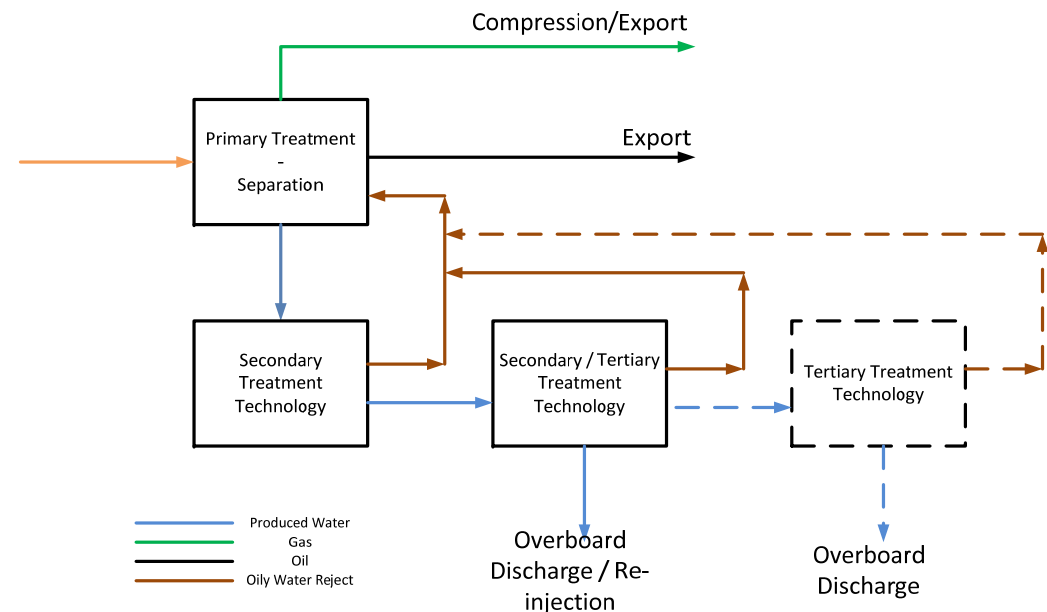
Compression/Export

Primary Treatment
-
Separation

Export

Secondary Treatment Technology

Secondary / Tertiary Treatment Technology

Tertiary Treatment Technology

Produced Water
Gas
Oil
Oily Water Reject

Overboard Discharge / Reinjection

Overboard Discharge